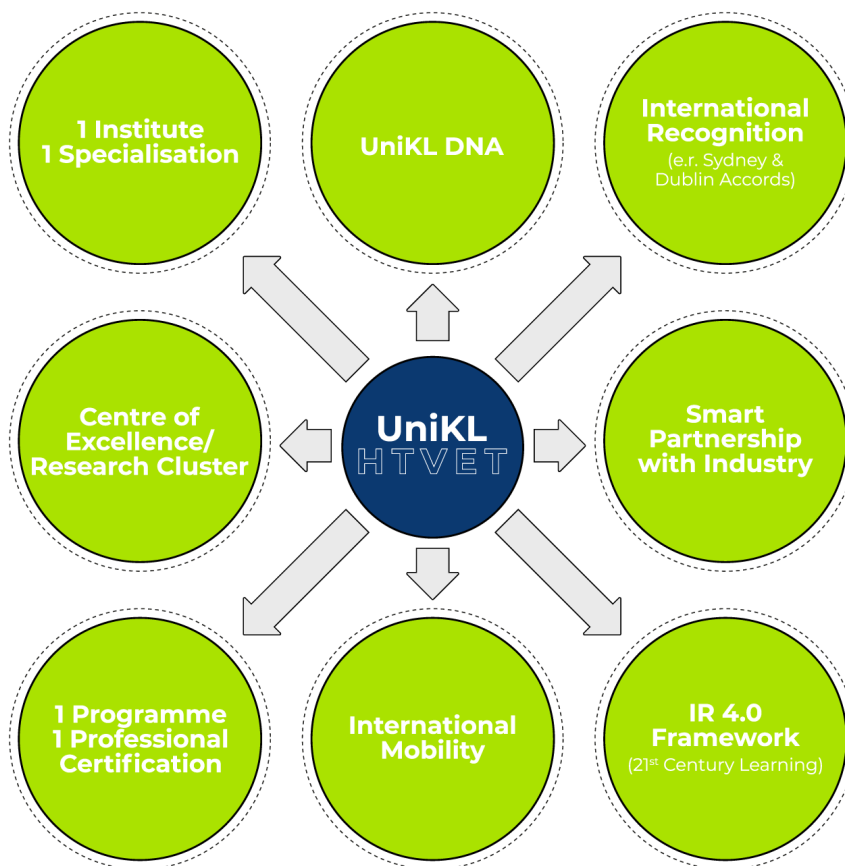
1 Institute
1 Specialisation

UniKL DNA

International Recognition
(e.r. Sydney & Dublin Accords)

Centre of Excellence/ Research Cluster

UniKL
HTVET

Smart Partnership with Industry

1 Programme
1 Professional Certification

International Mobility

IR 4.0 Framework
($21^{st}$ Century Learning)